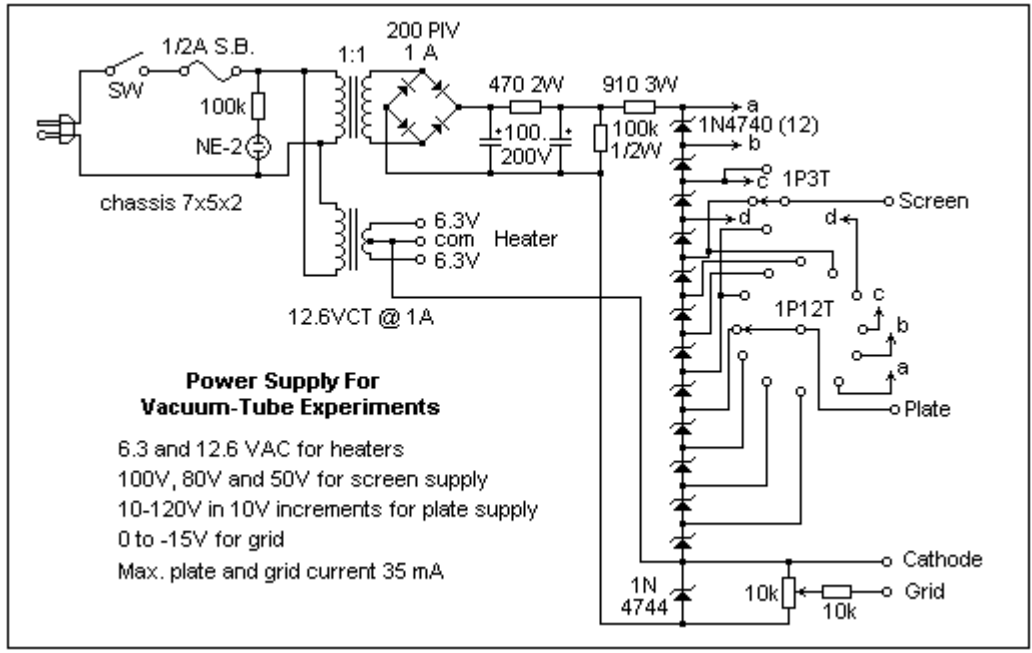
1/2A S.B.
SW
100k
NE-2
chassis 7x5x2
1:1
200 PIV
1 A
470 2W
100
200V
910 3W
100k
1/2W
a
1N4740 (12)
b
c
1P3T
d
Screen
d
6.3V
com
Heater
6.3V
12.6VCT @ 1A
1P12T
c
b
a
Plate

Power Supply For
Vacuum-Tube Experiments

6.3 and 12.6 VAC for heaters
100V, 80V and 50V for screen supply
10-120V in 10V increments for plate supply
0 to -15V for grid
Max. plate and grid current 35 mA

Cathode
1N
4744
10k
10k
Grid